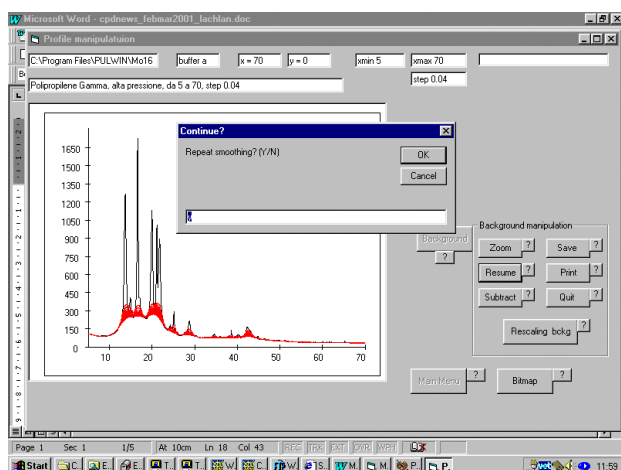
Microsoft Word - cpdnews_febmar2001_lachlan.doc

Profile manipulatuion

C:\Program Files\PULWIN\Mo16

buffer a

x = 70

y = 0

xmin 5

xmax 70

step 0.04

Polipropilene Gamma, alta pressione, da 5 a 70, step 0.04

Continue?

Repeat smoothing? (Y/N)

OK

Cancel

1650
1500
1350
1200
1050
900
750
600
450
300
150
0

10 20 30 40 50 60 70

Background

?

Background manipulation

Zoom ?

Save ?

Resume ?

Print ?

Subtract ?

Quit ?

Rescaling bckg ?

Main Menu ?

Bitmap ?

Page 1 Sec 1 1/5 At 10cm Ln 18 Col 43 REC TRK EXT OVR WPH

Start C. E. E. T. T. W. C. W. S. M. M. P. P.

11:59